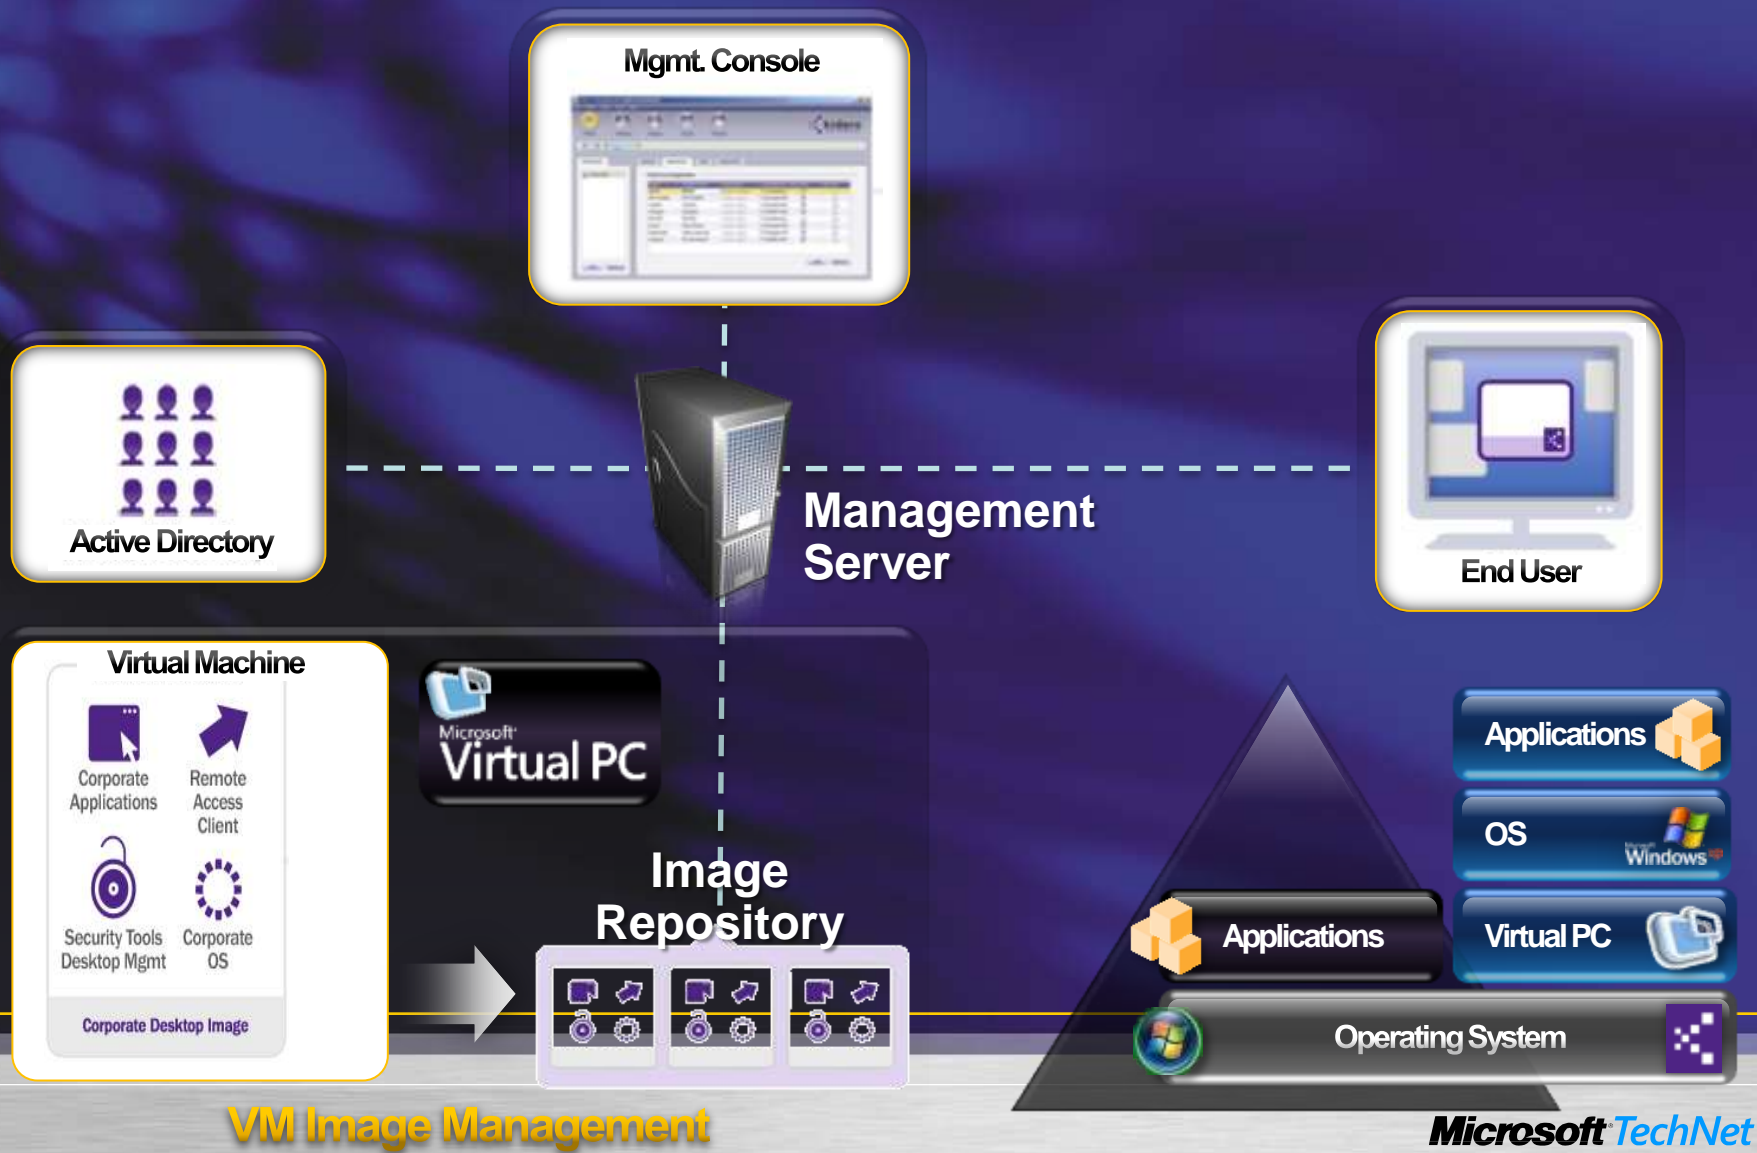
Mgmt. Console

Active Directory

Management Server

End User

Virtual Machine

Corporate Applications

Remote Access Client

Security Tools Desktop Mgmt

Corporate OS

Corporate Desktop Image

Microsoft Virtual PC

Image Repository

Applications

OS

Windows

Applications

Virtual PC

Operating System

VM Image Management

Microsoft TechNet